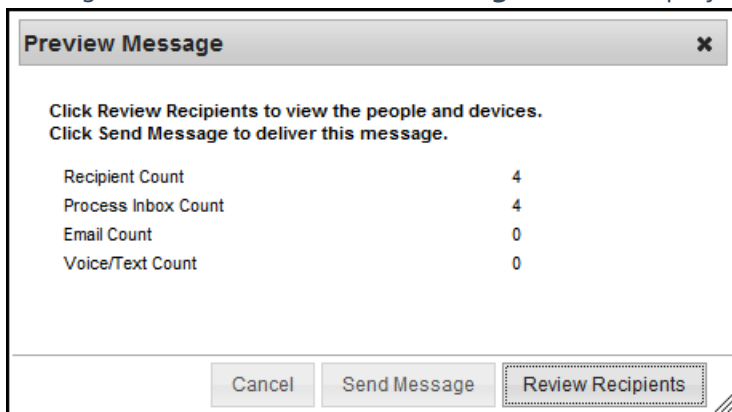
Preview Message

×

Click Review Recipients to view the people and devices.
Click Send Message to deliver this message.

| | |
|---|---|
| Recipient Count | 4 |
| Process Inbox Count | 4 |
| Email Count | 0 |
| Voice/Text Count | 0 |

Cancel Send Message Review Recipients